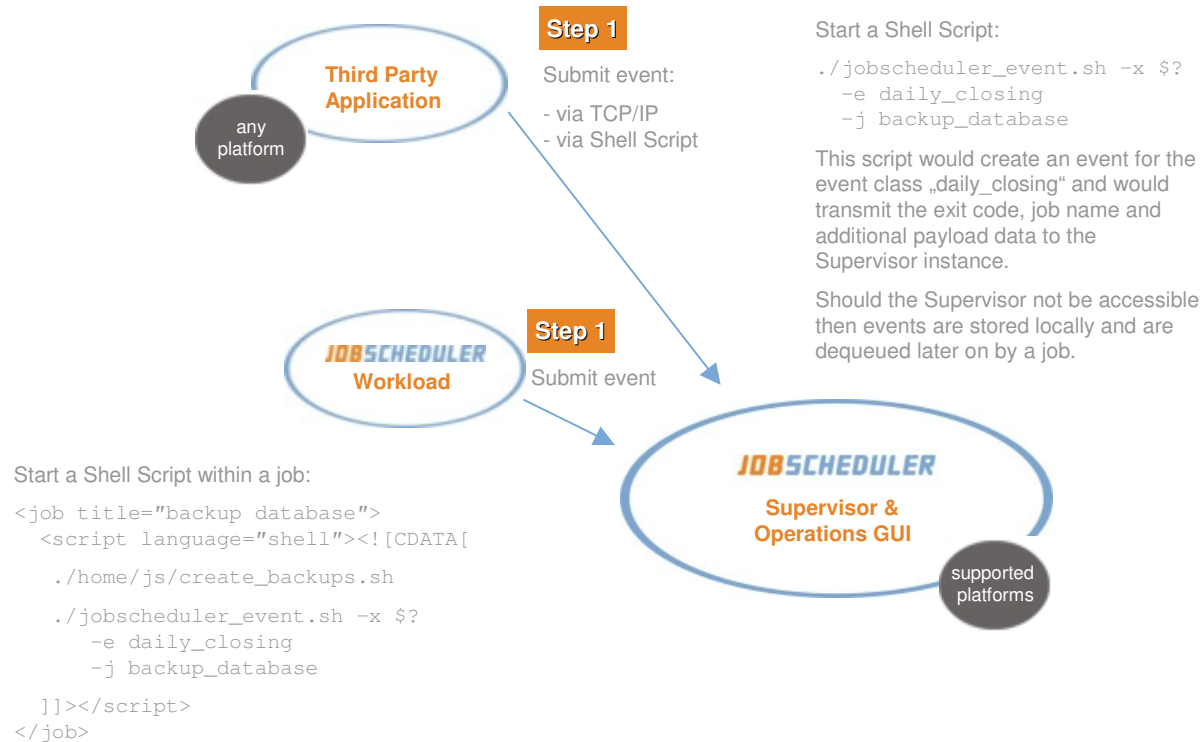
Third Party Application

any platform

Step 1

Submit event:

- via TCP/IP
- via Shell Script

Start a Shell Script:

./jobscheduler_event.sh –x $?
  –e daily_closing
  –j backup_database

This script would create an event for the event class „daily_closing“ and would transmit the exit code, job name and additional payload data to the Supervisor instance.

Should the Supervisor not be accessible then events are stored locally and are dequeued later on by a job.

JOBSCHEDULER
Workload

Step 1

Submit event

Start a Shell Script within a job:

<job title="backup database">
  <script language="shell"><![CDATA[

   ./home/js/create_backups.sh

   ./jobscheduler_event.sh –x $?
      –e daily_closing
      –j backup_database

  ]]></script>
</job>

JOBSCHEDULER

Supervisor & Operations GUI

supported platforms